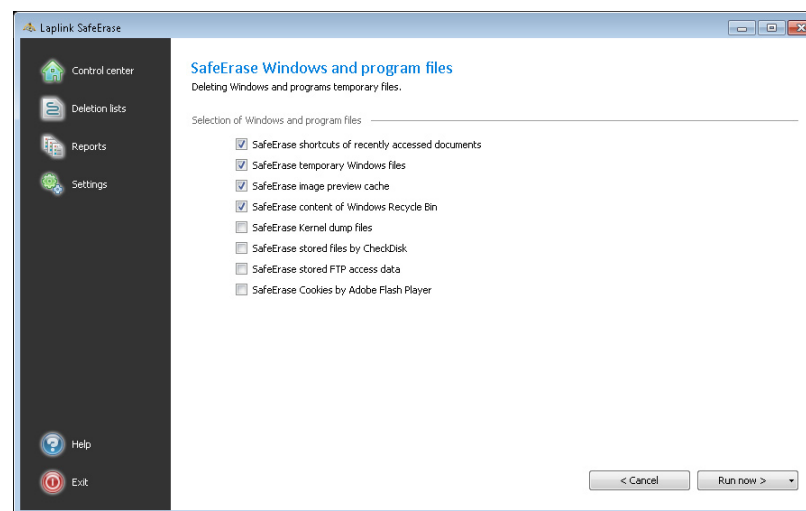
Laplink SafeErase

Control center
Deletion lists
Reports
Settings

SafeErase Windows and program files
Deleting Windows and programs temporary files.

Selection of Windows and program files

SafeErase shortcuts of recently accessed documents
SafeErase temporary Windows files
SafeErase image preview cache
SafeErase content of Windows Recycle Bin
SafeErase Kernel dump files
SafeErase stored files by CheckDisk
SafeErase stored FTP access data
SafeErase Cookies by Adobe Flash Player

Help
Exit

< Cancel
Run now >